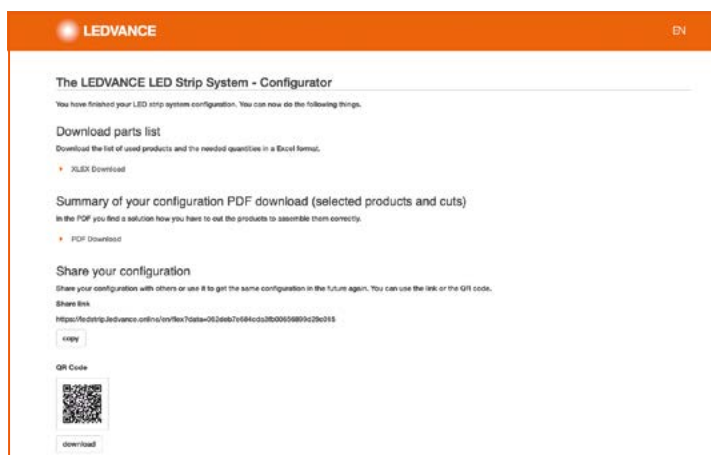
LEDVANCE

EN

The LEDVANCE LED Strip System - Configurator

You have finished your LED strip system configuration. You can now do the following things.

Download parts list

Download the list of used products and the needed quantities in a Excel format.

XLEX Download

Summary of your configuration PDF download (selected products and cuts)

In the PDF you find a solution how you have to cut the products to assemble them correctly.

PDF Download

Share your configuration

Share your configuration with others or use it to get the same configuration in the future again. You can use the link or the QR code.

Share link

https://ledstrip.ledvance.online/en/flex?data=062deb7e684cda3fb00656809d29c065

copy

QR Code

download